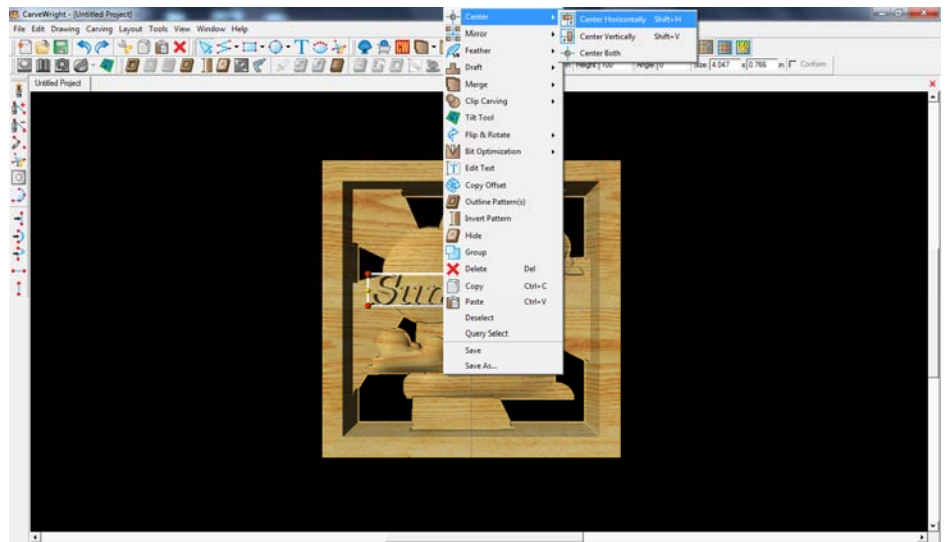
CarveWright - [Untitled Project]

File Edit Drawing Carving Layout Tools View Window Help

Untitled Project

Height 100 Angle 0 Size 4.047 x 0.766 in Conform

Center
Mirror
Feather
Draft
Merge
Clip Carving
Tilt Tool
Flip & Rotate
Bit Optimization
Edit Text
Copy Offset
Outline Pattern(s)
Invert Pattern
Hide
Group
Delete Del
Copy Ctrl+C
Paste Ctrl+V
Deselect
Query Select
Save
Save As...

Center Horizontally Shift+H
Center Vertically Shift+V
Center Both

Sun